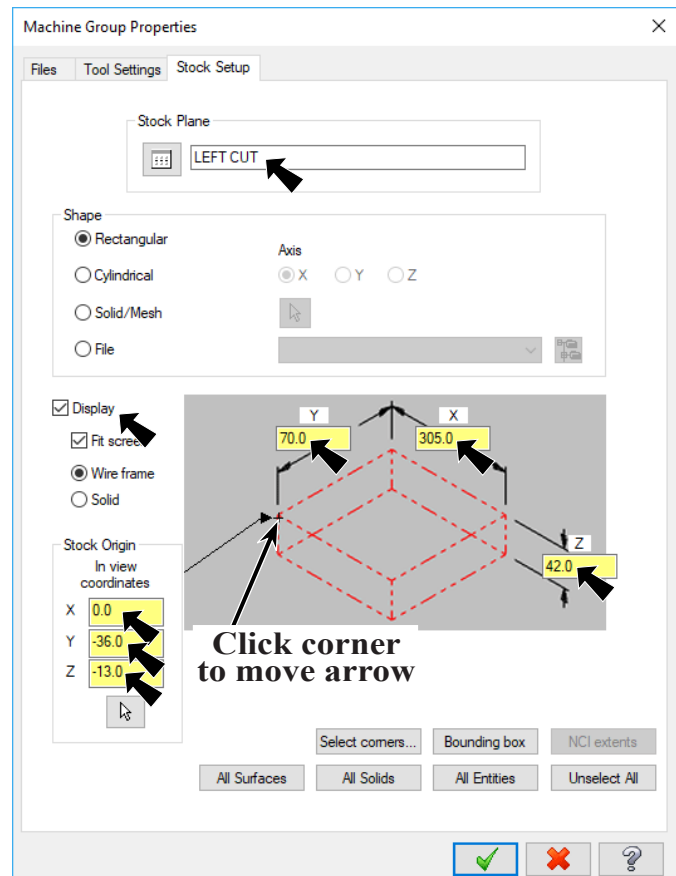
Machine Group Properties

Files Tool Settings Stock Setup

Stock Plane

LEFT CUT

Shape

Rectangular

Cylindrical

Solid/Mesh

File

Axis

X Y Z

Display

Fit scre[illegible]

Wire frame

Solid

Y

70.0

X

305.0

Z

42.0

Stock Origin

In view coordinates

X 0.0

Y -36.0

Z -13.0

Click corner to move arrow

Select corners... Bounding box NCI extents

All Surfaces All Solids All Entities Unselect All